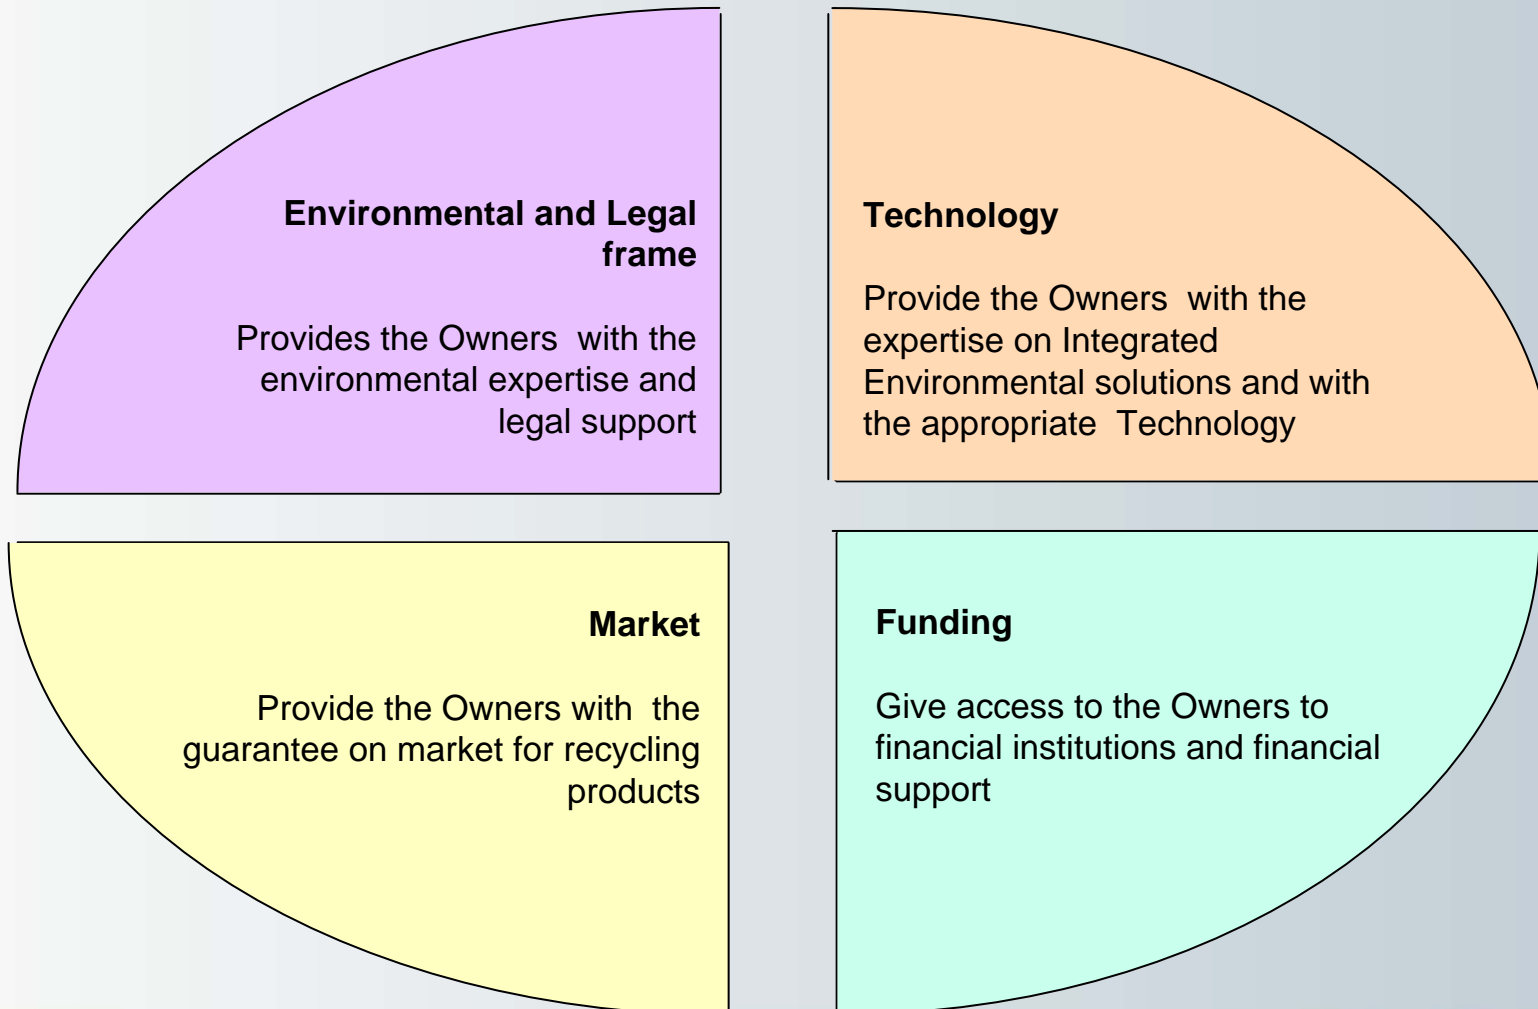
Environmental and Legal frame

Provides the Owners with the environmental expertise and legal support

Technology

Provide the Owners with the expertise on Integrated Environmental solutions and with the appropriate Technology

Market

Provide the Owners with the guarantee on market for recycling products

Funding

Give access to the Owners to financial institutions and financial support